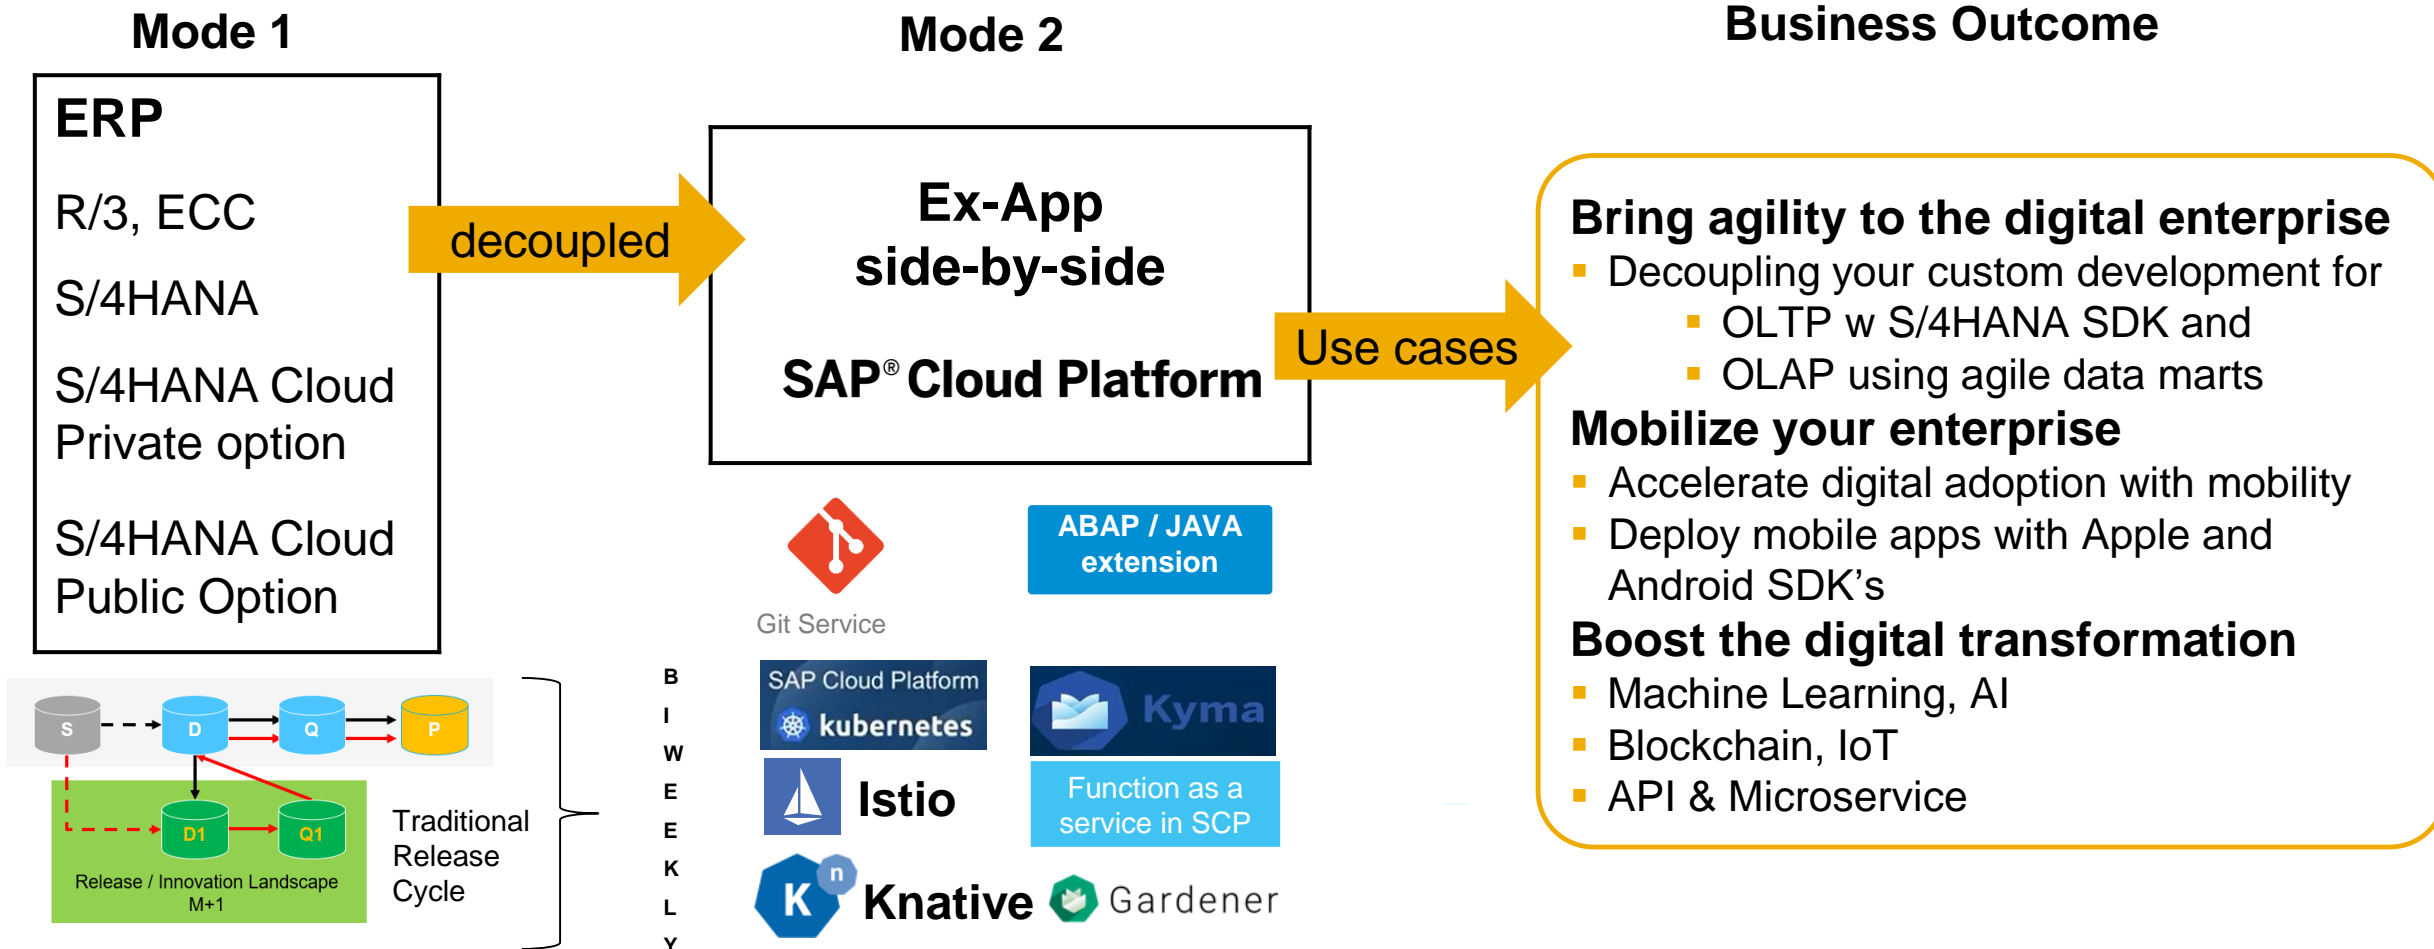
Mode 1

ERP

R/3, ECC

S/4HANA

S/4HANA Cloud Private option

S/4HANA Cloud Public Option

decoupled

Mode 2

Ex-App side-by-side

SAP® Cloud Platform

Use cases

Business Outcome

Bring agility to the digital enterprise
- Decoupling your custom development for
 - OLTP w S/4HANA SDK and
 - OLAP using agile data marts

Mobilize your enterprise
- Accelerate digital adoption with mobility
- Deploy mobile apps with Apple and Android SDK's

Boost the digital transformation
- Machine Learning, AI
- Blockchain, IoT
- API & Microservice

S D Q P D1 Q1

Release / Innovation Landscape M+1

Traditional Release Cycle

B I W E E K L Y

Git Service

ABAP / JAVA extension

SAP Cloud Platform kubernetes

Kyma

Istio

Function as a service in SCP

Knative

Gardener